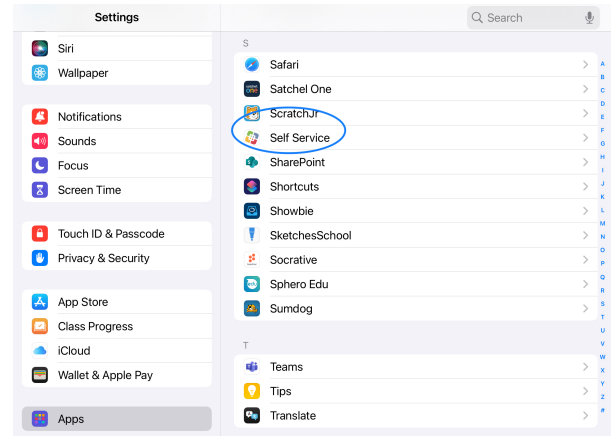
Settings

Siri
Wallpaper

Notifications
Sounds
Focus
Screen Time

Touch ID & Passcode
Privacy & Security

App Store
Class Progress
iCloud
Wallet & Apple Pay

Apps

Search

S
Safari
Satchel One
ScratchJr
Self Service
SharePoint
Shortcuts
Showbie
SketchesSchool
Socrative
Sphero Edu
Sumdog

T
Teams
Tips
Translate

A
B
C
D
E
F
G
H
I
J
K
L
M
N
O
P
Q
R
S
T
U
V
W
X
Y
Z
#